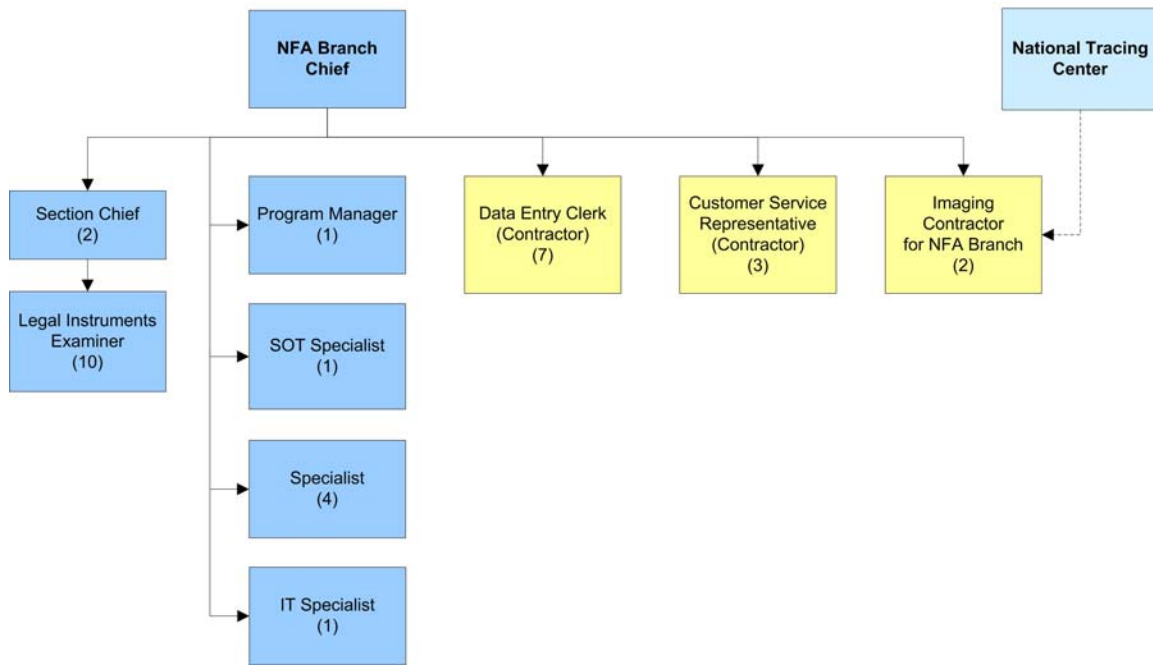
NFA Branch Chief

National Tracing Center

Section Chief (2)

Legal Instruments Examiner (10)

Program Manager (1)

SOT Specialist (1)

Specialist (4)

IT Specialist (1)

Data Entry Clerk (Contractor) (7)

Customer Service Representative (Contractor) (3)

Imaging Contractor for NFA Branch (2)